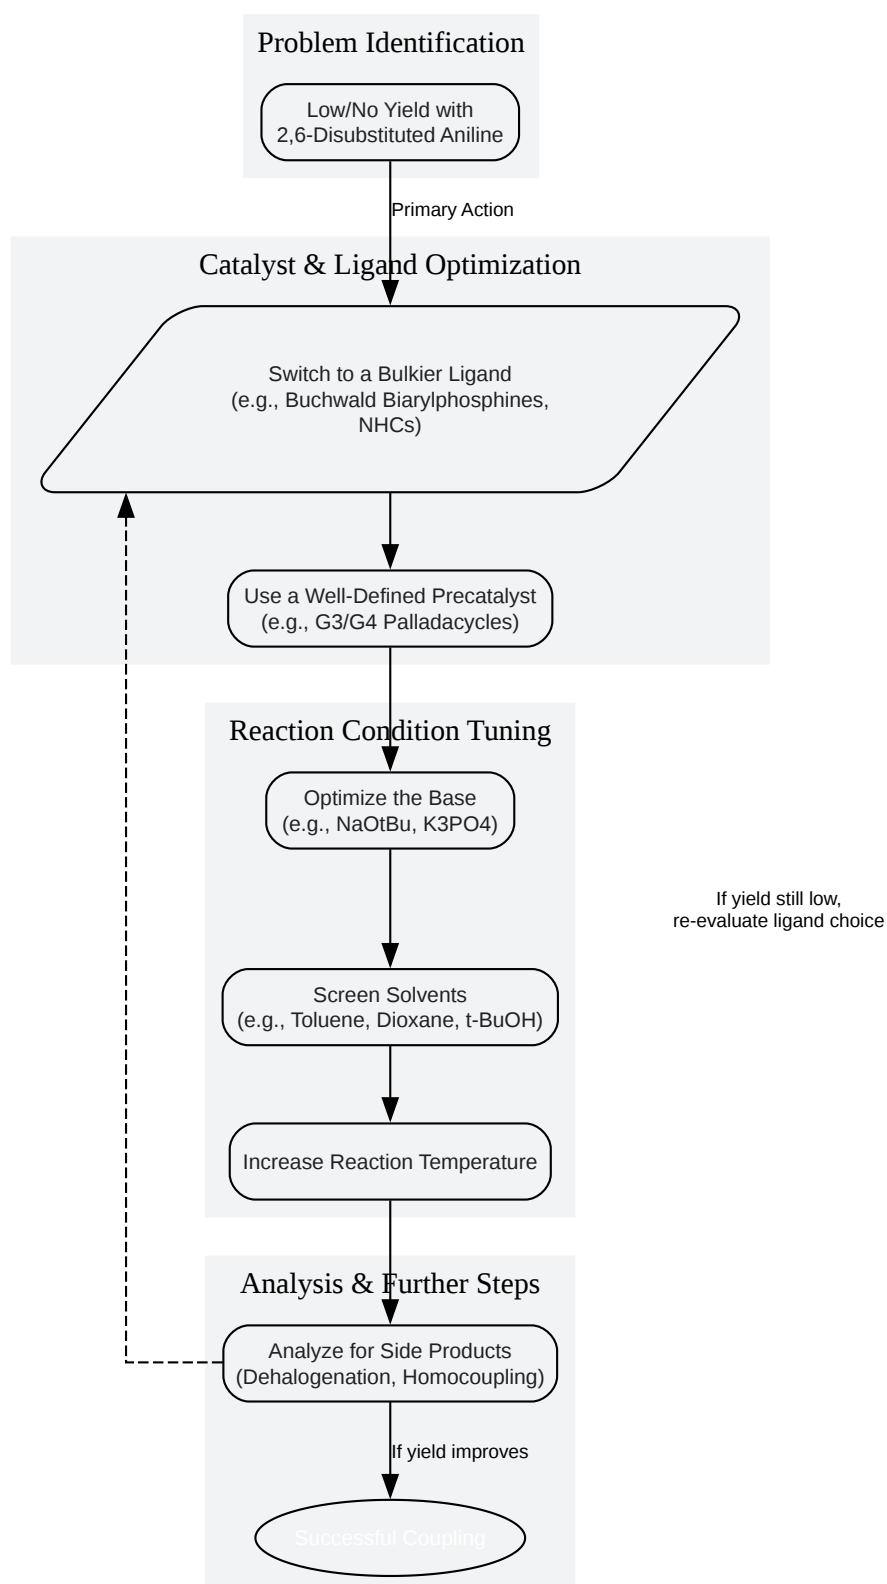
Problem Identification

Low/No Yield with 2,6-Disubstituted Aniline

Primary Action

Catalyst & Ligand Optimization

Switch to a Bulkier Ligand (e.g., Buchwald Biarylphosphines, NHCs)

Use a Well-Defined Precatalyst (e.g., G3/G4 Palladacycles)

Reaction Condition Tuning

Optimize the Base (e.g., NaOtBu, K3PO4)

If yield still low, re-evaluate ligand choice

Screen Solvents (e.g., Toluene, Dioxane, t-BuOH)

Increase Reaction Temperature

Analysis & Further Steps

Analyze for Side Products (Dehalogenation, Homocoupling)

If yield improves

Successful Coupling